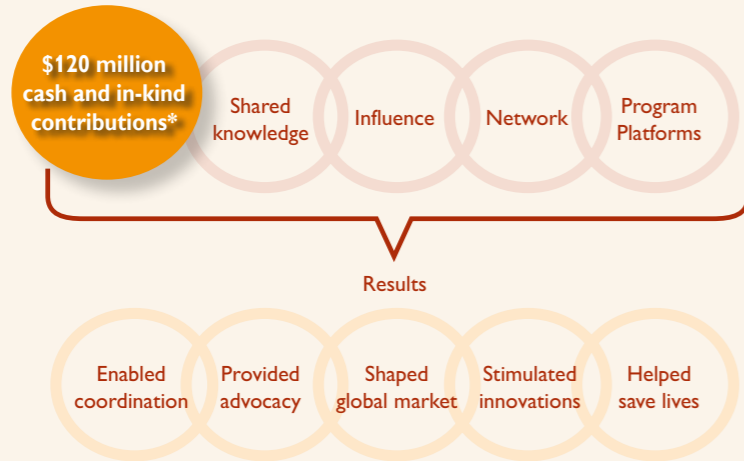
\$120 million cash and in-kind contributions*

Shared knowledge

Influence

Network

Program Platforms

Results

Enabled coordination

Provided advocacy

Shaped global market

Stimulated innovations

Helped save lives